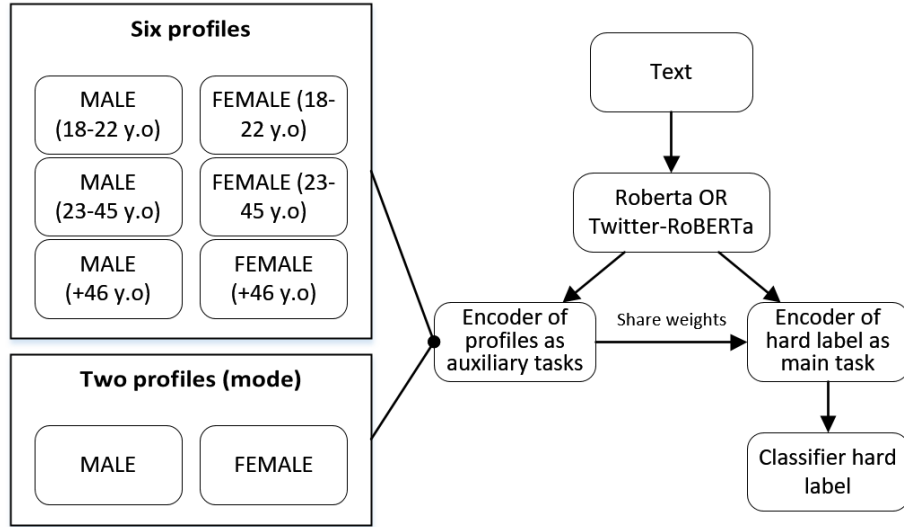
Six profiles

MALE (18-22 y.o)

FEMALE (18-22 y.o)

MALE (23-45 y.o)

FEMALE (23-45 y.o)

MALE (+46 y.o)

FEMALE (+46 y.o)

Two profiles (mode)

MALE

FEMALE

Text

Roberta OR Twitter-RoBERTa

Encoder of profiles as auxiliary tasks

Share weights

Encoder of hard label as main task

Classifier hard label